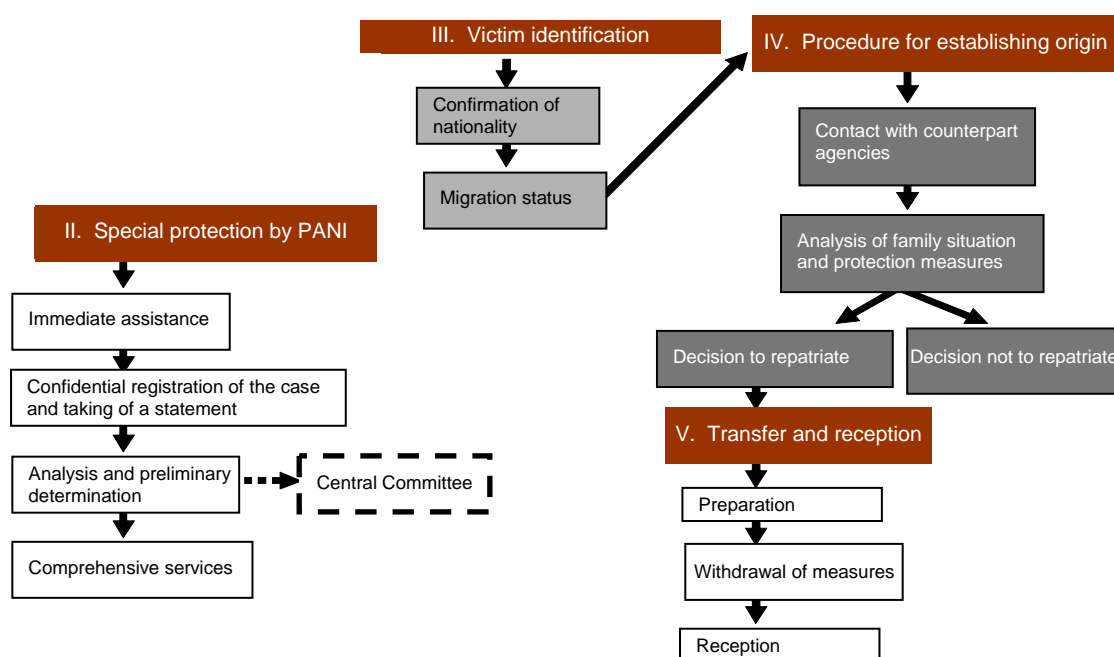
III. Victim identification

Confirmation of nationality

Migration status

IV. Procedure for establishing origin

Contact with counterpart agencies

Analysis of family situation and protection measures

Decision to repatriate

Decision not to repatriate

V. Transfer and reception

Preparation

Withdrawal of measures

Reception

II. Special protection by PANI

Immediate assistance

Confidential registration of the case and taking of a statement

Analysis and preliminary determination

Central Committee

Comprehensive services